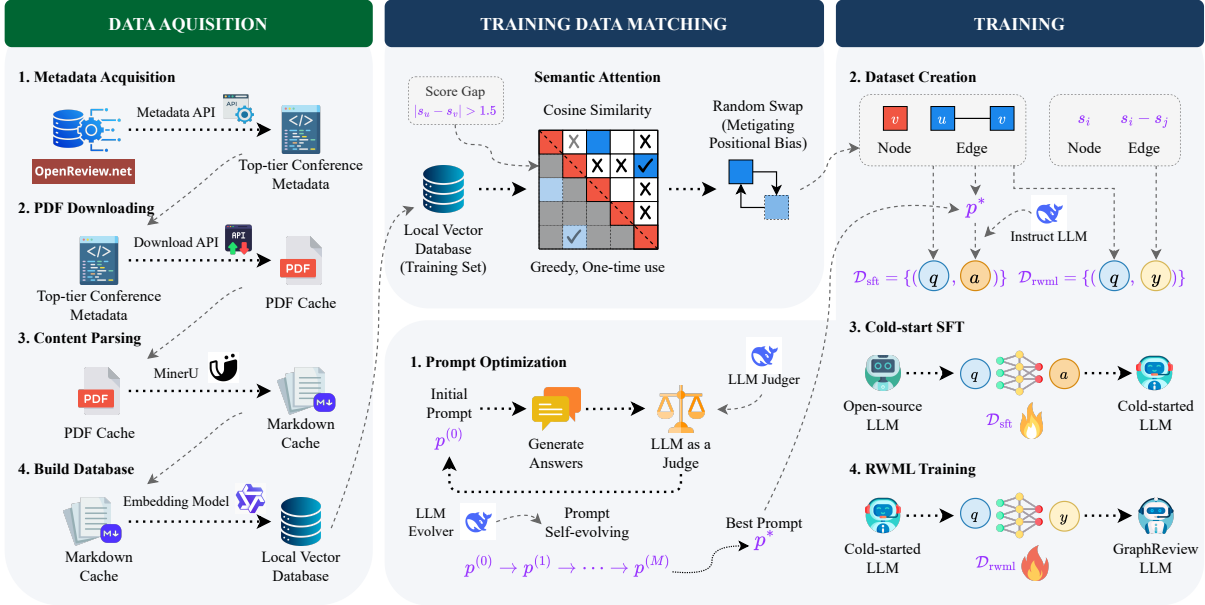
DATA AQUISITION

1. Metadata Acquisition

Metadata API

API

OpenReview.net

Top-tier Conference Metadata

2. PDF Downloading

Download API

API

Top-tier Conference Metadata

PDF

PDF Cache

3. Content Parsing

MinerU

PDF

PDF Cache

Markdown Cache

4. Build Database

Embedding Model

Markdown Cache

Local Vector Database

TRAINING DATA MATCHING

Score Gap $|s_u - s_v| > 1.5$

Semantic Attention

Cosine Similarity

Random Swap (Metigating Positional Bias)

Local Vector Database (Training Set)

Greedy, One-time use

1. Prompt Optimization

Initial Prompt $p^{(0)}$

Generate Answers

LLM as a Judge

LLM Judger

LLM Evolver

Prompt Self-evolving

Best Prompt $p^*$

$p^{(0)} \rightarrow p^{(1)} \rightarrow \cdots \rightarrow p^{(M)}$

TRAINING

2. Dataset Creation

$v$ Node

$u$ $v$ Edge

$s_i$ Node

$s_i - s_j$ Edge

$p^*$

Instruct LLM

$\mathcal{D}_{\text{sft}} = \{(q, a)\}$ $\mathcal{D}_{\text{rwml}} = \{(q, y)\}$

3. Cold-start SFT

Open-source LLM

$q$ $a$

$\mathcal{D}_{\text{sft}}$

Cold-started LLM

4. RWML Training

Cold-started LLM

$q$ $y$

$\mathcal{D}_{\text{rwml}}$

GraphReview LLM